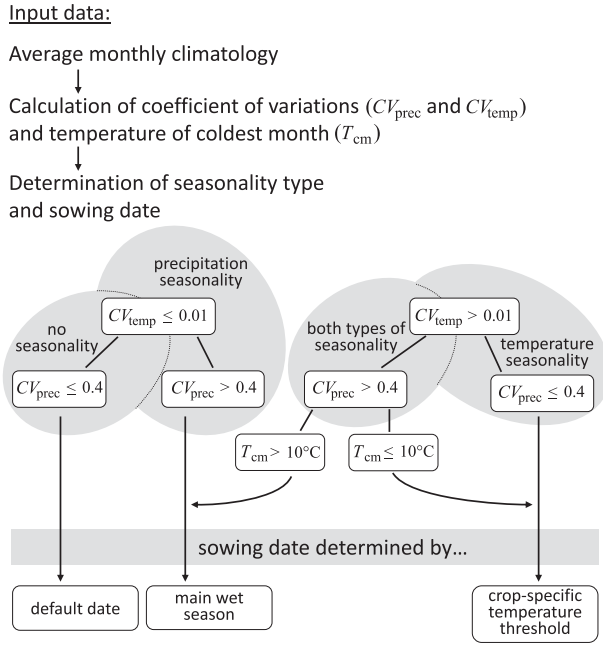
Input data:

Average monthly climatology

Calculation of coefficient of variations ($CV_{\text{prec}}$ and $CV_{\text{temp}}$) and temperature of coldest month ($T_{\text{cm}}$)

Determination of seasonality type and sowing date

precipitation seasonality

$CV_{\text{temp}} \leq 0.01$

no seasonality

$CV_{\text{prec}} \leq 0.4$

$CV_{\text{prec}} > 0.4$

$CV_{\text{temp}} > 0.01$

both types of seasonality

temperature seasonality

$CV_{\text{prec}} > 0.4$

$CV_{\text{prec}} \leq 0.4$

$T_{\text{cm}} > 10°C$

$T_{\text{cm}} \leq 10°C$

sowing date determined by...

default date

main wet season

crop-specific temperature threshold